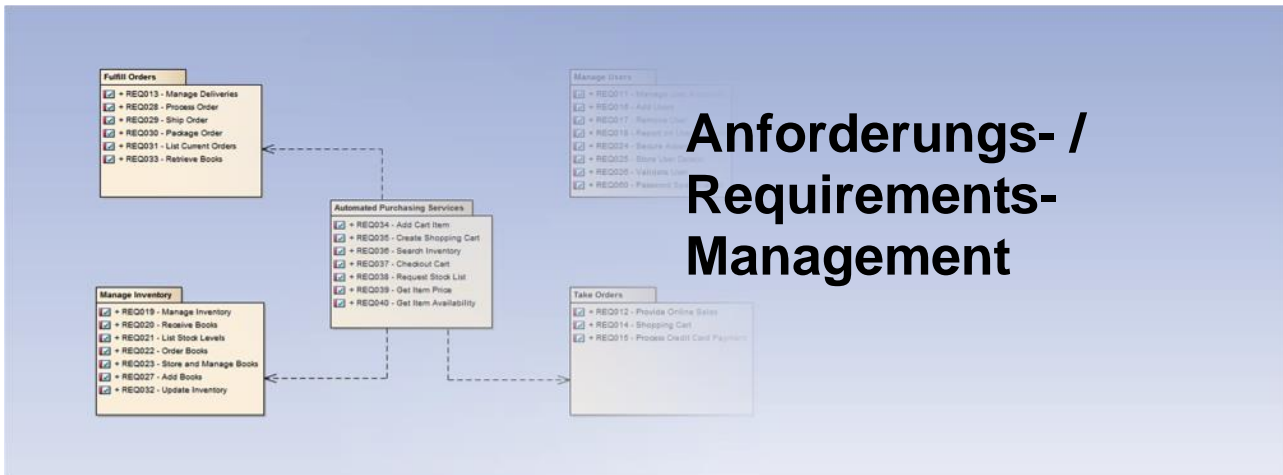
Fulfill Orders
+ REQ013 - Manage Deliveries
+ REQ028 - Process Order
+ REQ029 - Ship Order
+ REQ030 - Package Order
+ REQ031 - List Current Orders
+ REQ033 - Retrieve Books

Manage Users
+ REQ011 - Manage User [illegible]
+ REQ016 - Add Users
+ REQ017 - Remove User
+ REQ018 - Report on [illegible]
+ REQ024 - Secure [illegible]
+ REQ025 - Store User Details
+ REQ026 - Validate User
+ REQ050 - Password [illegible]

Anforderungs- / Requirements-Management

Automated Purchasing Services
+ REQ034 - Add Cart Item
+ REQ035 - Create Shopping Cart
+ REQ036 - Search Inventory
+ REQ037 - Checkout Cart
+ REQ038 - Request Stock List
+ REQ039 - Get Item Price
+ REQ040 - Get Item Availability

Manage Inventory
+ REQ019 - Manage Inventory
+ REQ020 - Receive Books
+ REQ021 - List Stock Levels
+ REQ022 - Order Books
+ REQ023 - Store and Manage Books
+ REQ027 - Add Books
+ REQ032 - Update Inventory

Take Orders
+ REQ012 - Provide Online Sales
+ REQ014 - Shopping Cart
+ REQ015 - Process Credit Card Payment